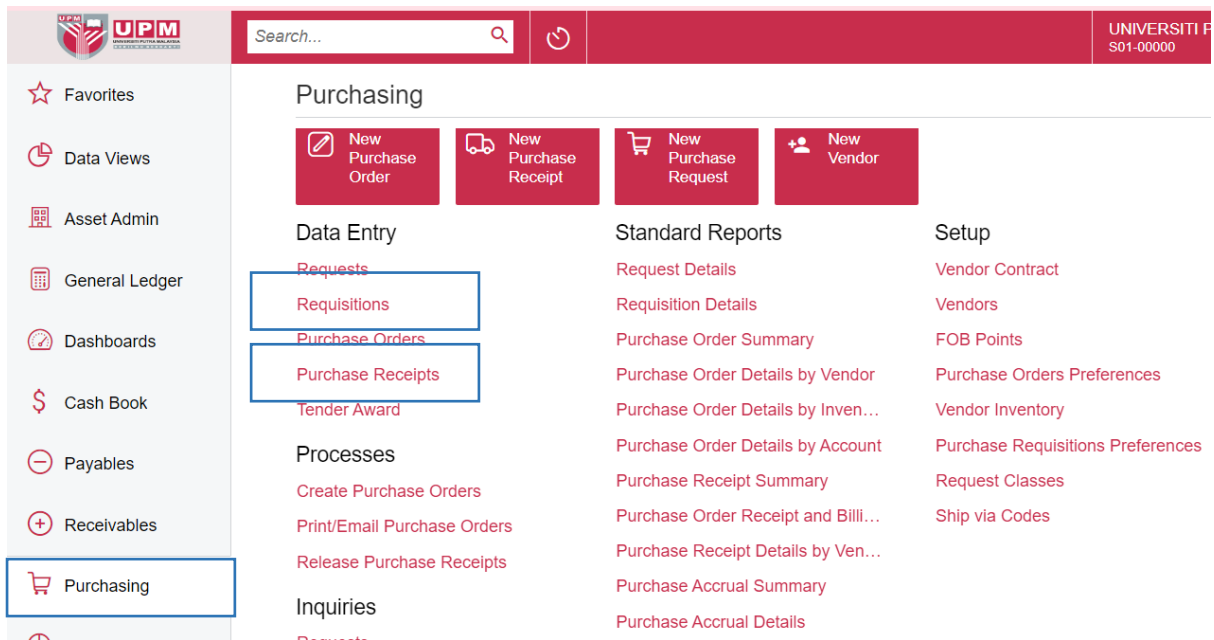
UPM
UNIVERSITI PUTRA MALAYSIA

Search...

UNIVERSITI P
S01-00000

Favorites
Data Views
Asset Admin
General Ledger
Dashboards
Cash Book
Payables
Receivables
Purchasing

Purchasing

New Purchase Order
New Purchase Receipt
New Purchase Request
New Vendor

Data Entry
Requests
Requisitions
Purchase Orders
Purchase Receipts
Tender Award

Processes
Create Purchase Orders
Print/Email Purchase Orders
Release Purchase Receipts

Inquiries
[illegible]

Standard Reports
Request Details
Requisition Details
Purchase Order Summary
Purchase Order Details by Vendor
Purchase Order Details by Inven…
Purchase Order Details by Account
Purchase Receipt Summary
Purchase Order Receipt and Billi…
Purchase Receipt Details by Ven…
Purchase Accrual Summary
Purchase Accrual Details

Setup
Vendor Contract
Vendors
FOB Points
Purchase Orders Preferences
Vendor Inventory
Purchase Requisitions Preferences
Request Classes
Ship via Codes